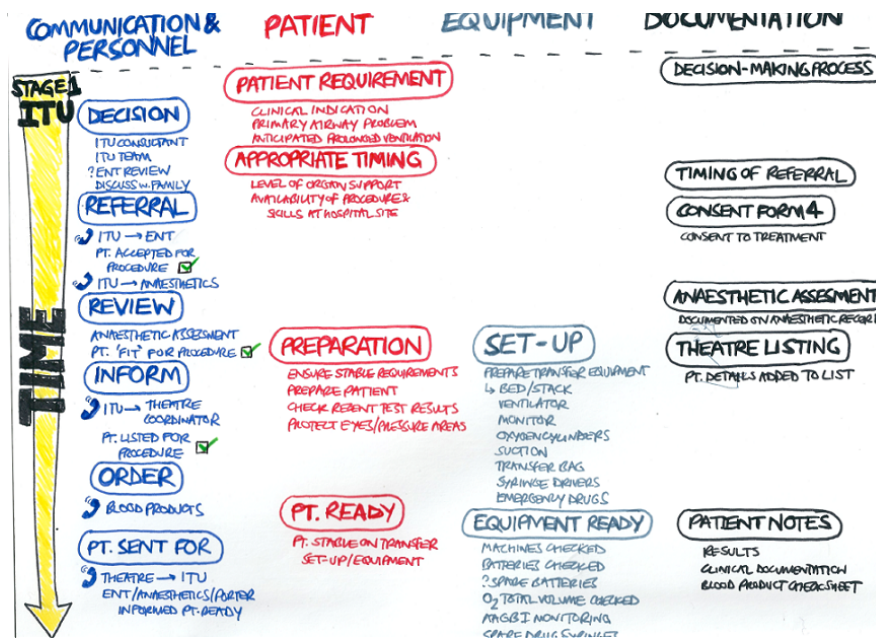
COMMUNICATION & PERSONNEL

PATIENT

EQUIPMENT

DOCUMENTATION

STAGE 1
ITU

TIME

DECISION
ITU CONSULTANT
ITU TEAM
?ENT REVIEW
DISCUSS W. FAMILY

REFERRAL
ITU → ENT
PT. ACCEPTED FOR PROCEDURE
ITU → ANAESTHETICS

REVIEW
ANAESTHETIC ASSESSMENT
PT. 'FIT' FOR PROCEDURE

INFORM
ITU → THEATRE COORDINATOR
PT. LISTED FOR PROCEDURE

ORDER
BLOOD PRODUCTS

PT. SENT FOR
THEATRE → ITU
ENT/ANAESTHETICS/PORTER INFORMED PT. READY

PATIENT REQUIREMENT
CLINICAL INDICATION
PRIMARY AIRWAY PROBLEM
ANTICIPATED PROLONGED VENTILATION

APPROPRIATE TIMING
LEVEL OF ORGAN SUPPORT
AVAILABILITY OF PROCEDURE & SKILLS AT HOSPITAL SITE

PREPARATION
ENSURE STABLE REQUIREMENTS
PREPARE PATIENT
CHECK RECENT TEST RESULTS
PROTECT EYES/PRESSURE AREAS

PT. READY
PT. STABLE ON TRANSFER SET-UP/EQUIPMENT

SET-UP
PREPARE TRANSFER EQUIPMENT
↳ BED/STACK
VENTILATOR
MONITOR
OXYGEN CYLINDERS
SUCTION
TRANSFER BAG
SYRINGE DRIVERS
EMERGENCY DRUGS

EQUIPMENT READY
MACHINES CHECKED
BATTERIES CHECKED
?SPARE BATTERIES
$O_2$ TOTAL VOLUME CHECKED
AAGBI MONITORING
SPARE DRUG SYRINGES

DECISION-MAKING PROCESS

TIMING OF REFERRAL

CONSENT FORM 4
CONSENT TO TREATMENT

ANAESTHETIC ASSESSMENT
DOCUMENTED ON ANAESTHETIC RECORD

THEATRE LISTING
PT. DETAILS ADDED TO LIST

PATIENT NOTES
RESULTS
CLINICAL DOCUMENTATION
BLOOD PRODUCT CHECKSHEET